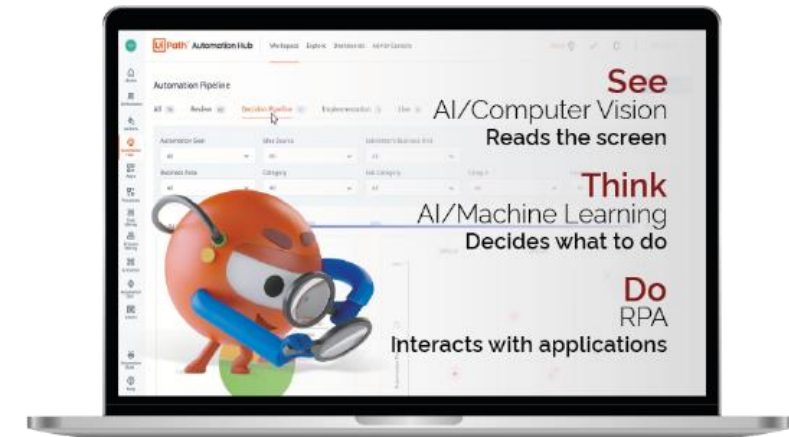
UiPath Automation Hub Workspace Explore Dashboards Admin Console

Automation Pipeline

All Review Decision Pipeline Implementation Live

Automation Goal
Idea Source
Submitter's Business Unit
Business Area
Category
Sub Category

See
AI/Computer Vision
Reads the screen

Think
AI/Machine Learning
Decides what to do

Do
RPA
Interacts with applications